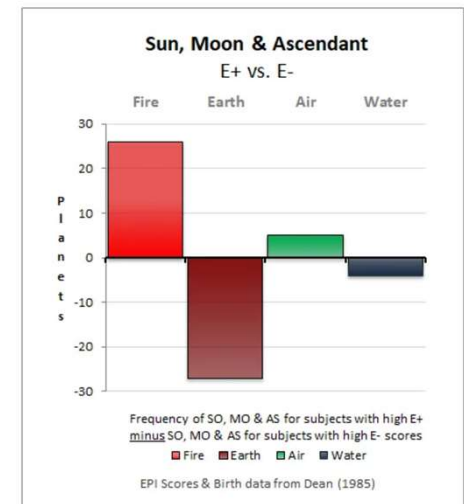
Sun, Moon & Ascendant

E+ vs. E-

Fire Earth Air Water

30
20
10
0
-10
-20
-30

Planets

Frequency of SO, MO & AS for subjects with high E+ minus SO, MO & AS for subjects with high E- scores

Fire Earth Air Water

EPI Scores & Birth data from Dean (1985)